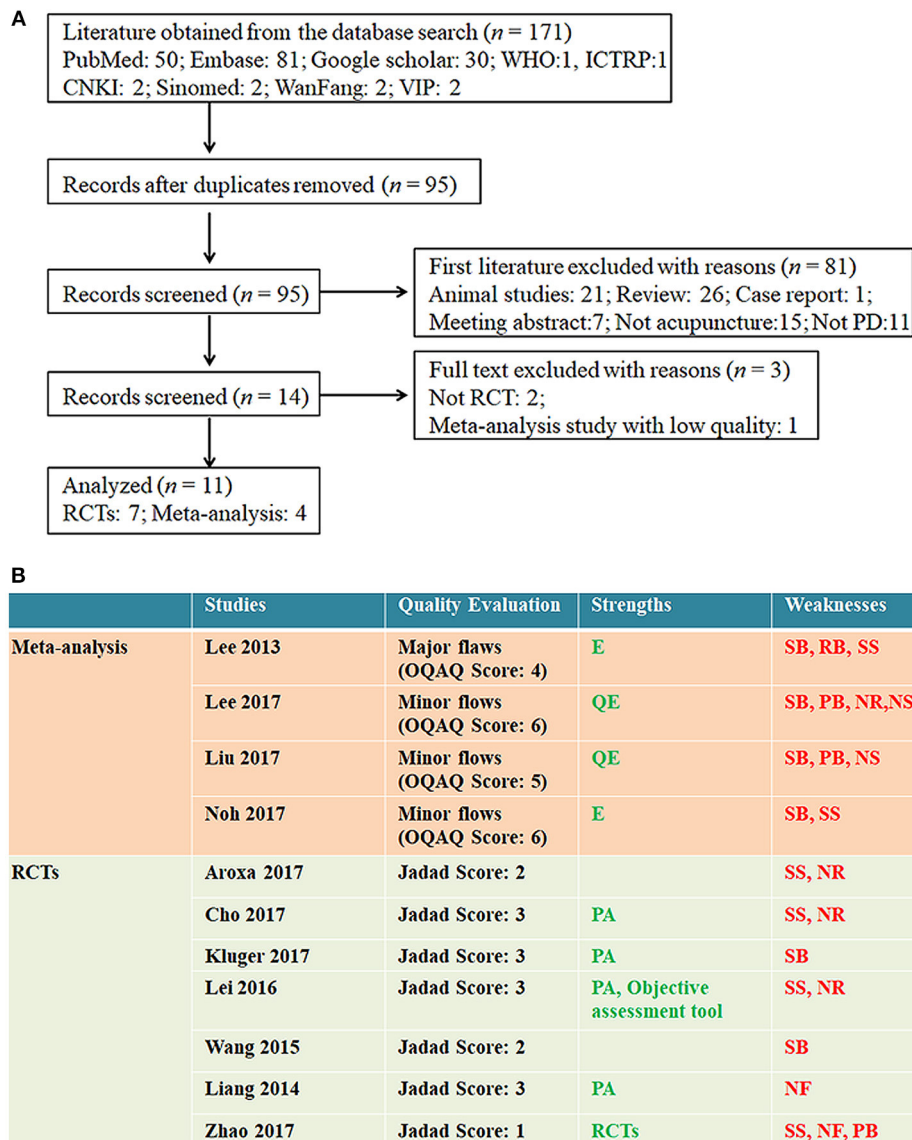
A

Literature obtained from the database search ($n$ = 171)
PubMed: 50; Embase: 81; Google scholar: 30; WHO:1, ICTRP:1
CNKI: 2; Sinomed: 2; WanFang: 2; VIP: 2

Records after duplicates removed ($n$ = 95)

Records screened ($n$ = 95)

First literature excluded with reasons ($n$ = 81)
Animal studies: 21; Review: 26; Case report: 1;
Meeting abstract:7; Not acupuncture:15; Not PD:11

Records screened ($n$ = 14)

Full text excluded with reasons ($n$ = 3)
Not RCT: 2;
Meta-analysis study with low quality: 1

Analyzed ($n$ = 11)
RCTs: 7; Meta-analysis: 4

B

| | Studies | Quality Evaluation | Strengths | Weaknesses |
|---|---|---|---|---|
| Meta-analysis | Lee 2013 | Major flaws (OQAQ Score: 4) | E | SB, RB, SS |
| | Lee 2017 | Minor flows (OQAQ Score: 6) | QE | SB, PB, NR,NS |
| | Liu 2017 | Minor flows (OQAQ Score: 5) | QE | SB, PB, NS |
| | Noh 2017 | Minor flows (OQAQ Score: 6) | E | SB, SS |
| RCTs | Aroxa 2017 | Jadad Score: 2 | | SS, NR |
| | Cho 2017 | Jadad Score: 3 | PA | SS, NR |
| | Kluger 2017 | Jadad Score: 3 | PA | SB |
| | Lei 2016 | Jadad Score: 3 | PA, Objective assessment tool | SS, NR |
| | Wang 2015 | Jadad Score: 2 | | SB |
| | Liang 2014 | Jadad Score: 3 | PA | NF |
| | Zhao 2017 | Jadad Score: 1 | RCTs | SS, NF, PB |